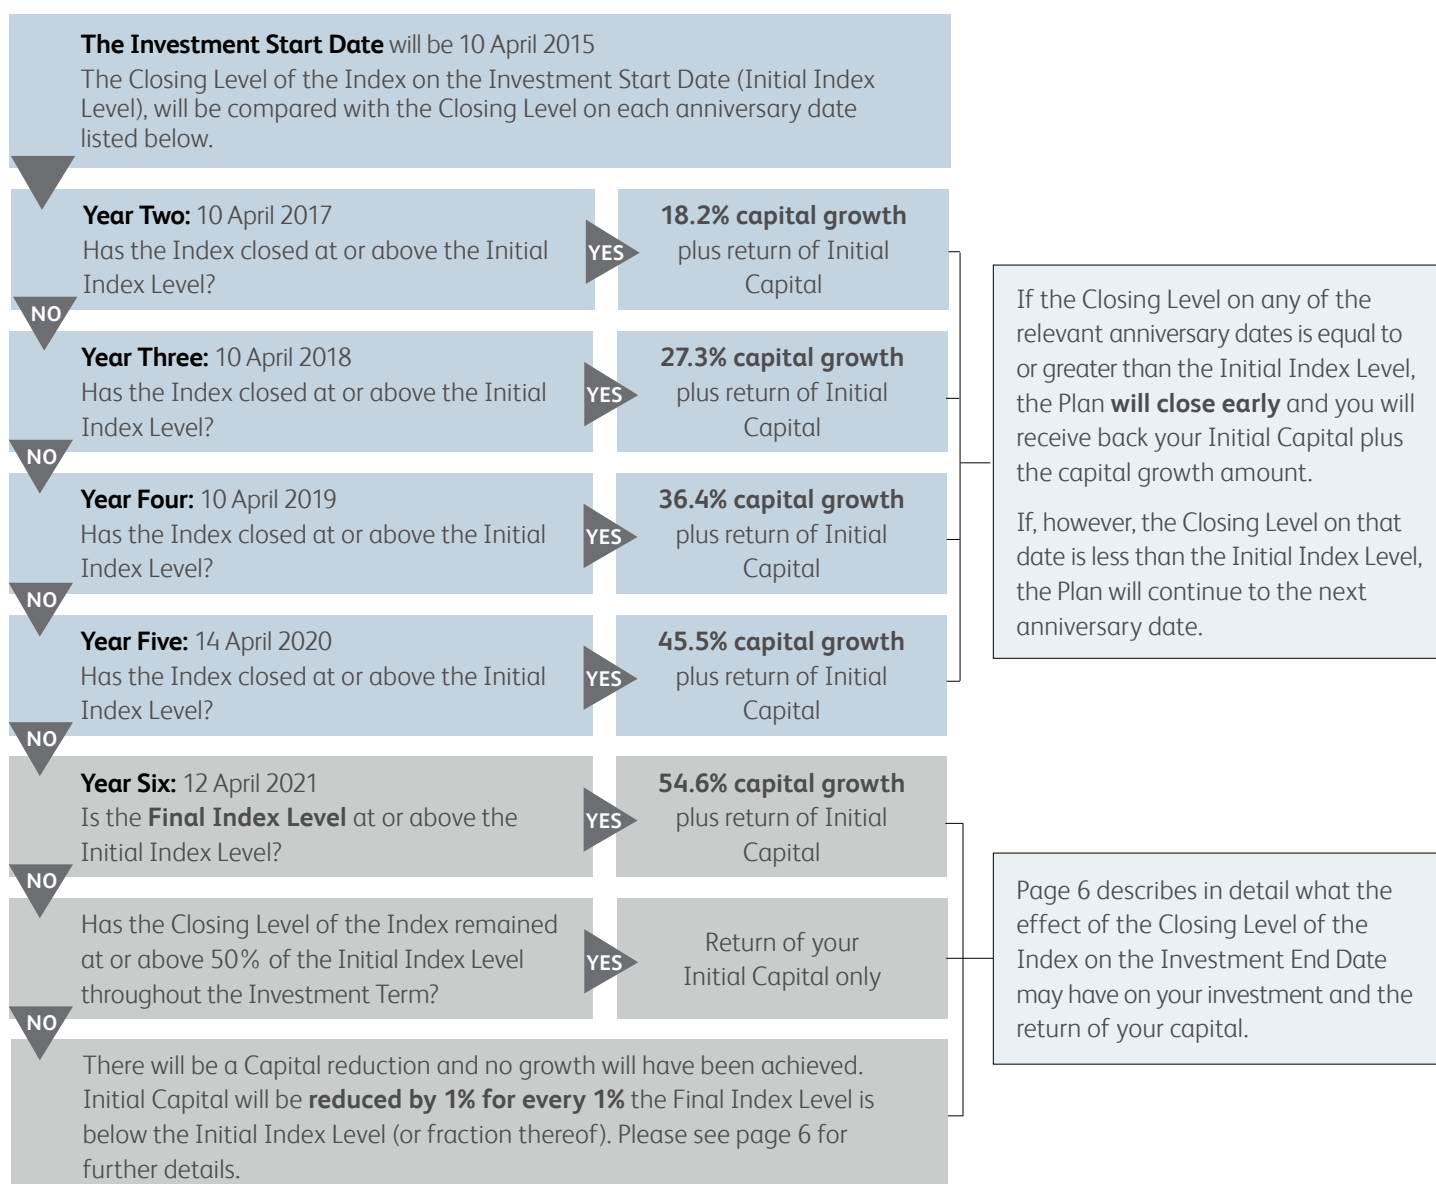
**The Investment Start Date** will be 10 April 2015

The Closing Level of the Index on the Investment Start Date (Initial Index Level), will be compared with the Closing Level on each anniversary date listed below.

**Year Two:** 10 April 2017
Has the Index closed at or above the Initial Index Level?

YES

**18.2% capital growth** plus return of Initial Capital

NO

**Year Three:** 10 April 2018
Has the Index closed at or above the Initial Index Level?

YES

**27.3% capital growth** plus return of Initial Capital

NO

**Year Four:** 10 April 2019
Has the Index closed at or above the Initial Index Level?

YES

**36.4% capital growth** plus return of Initial Capital

NO

**Year Five:** 14 April 2020
Has the Index closed at or above the Initial Index Level?

YES

**45.5% capital growth** plus return of Initial Capital

If the Closing Level on any of the relevant anniversary dates is equal to or greater than the Initial Index Level, the Plan **will close early** and you will receive back your Initial Capital plus the capital growth amount.

If, however, the Closing Level on that date is less than the Initial Index Level, the Plan will continue to the next anniversary date.

NO

**Year Six:** 12 April 2021
Is the **Final Index Level** at or above the Initial Index Level?

YES

**54.6% capital growth** plus return of Initial Capital

NO

Has the Closing Level of the Index remained at or above 50% of the Initial Index Level throughout the Investment Term?

YES

Return of your Initial Capital only

NO

There will be a Capital reduction and no growth will have been achieved. Initial Capital will be **reduced by 1% for every 1%** the Final Index Level is below the Initial Index Level (or fraction thereof). Please see page 6 for further details.

Page 6 describes in detail what the effect of the Closing Level of the Index on the Investment End Date may have on your investment and the return of your capital.